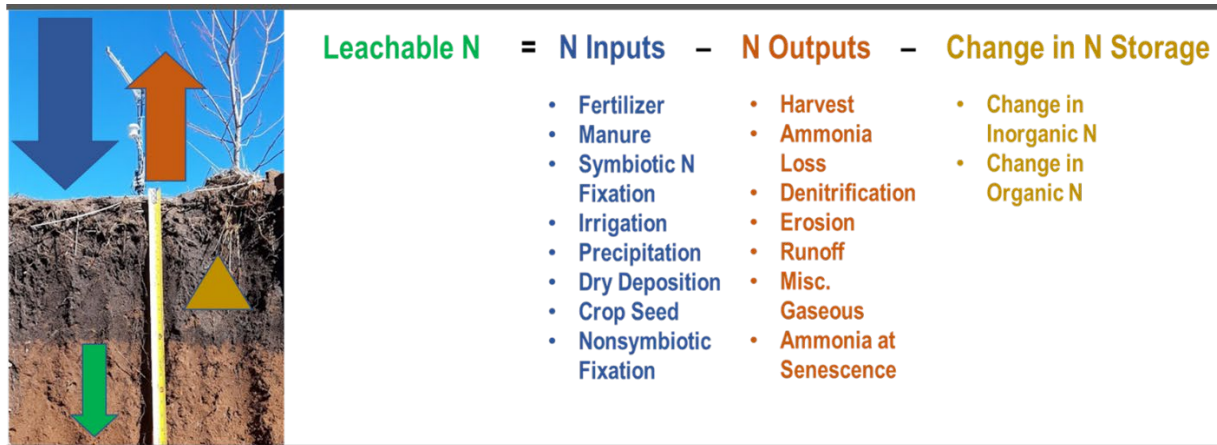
Leachable N = N Inputs – N Outputs – Change in N Storage

- Fertilizer
- Manure
- Symbiotic N Fixation
- Irrigation
- Precipitation
- Dry Deposition
- Crop Seed
- Nonsymbiotic Fixation

- Harvest
- Ammonia Loss
- Denitrification
- Erosion
- Runoff
- Misc. Gaseous
- Ammonia at Senescence

- Change in Inorganic N
- Change in Organic N